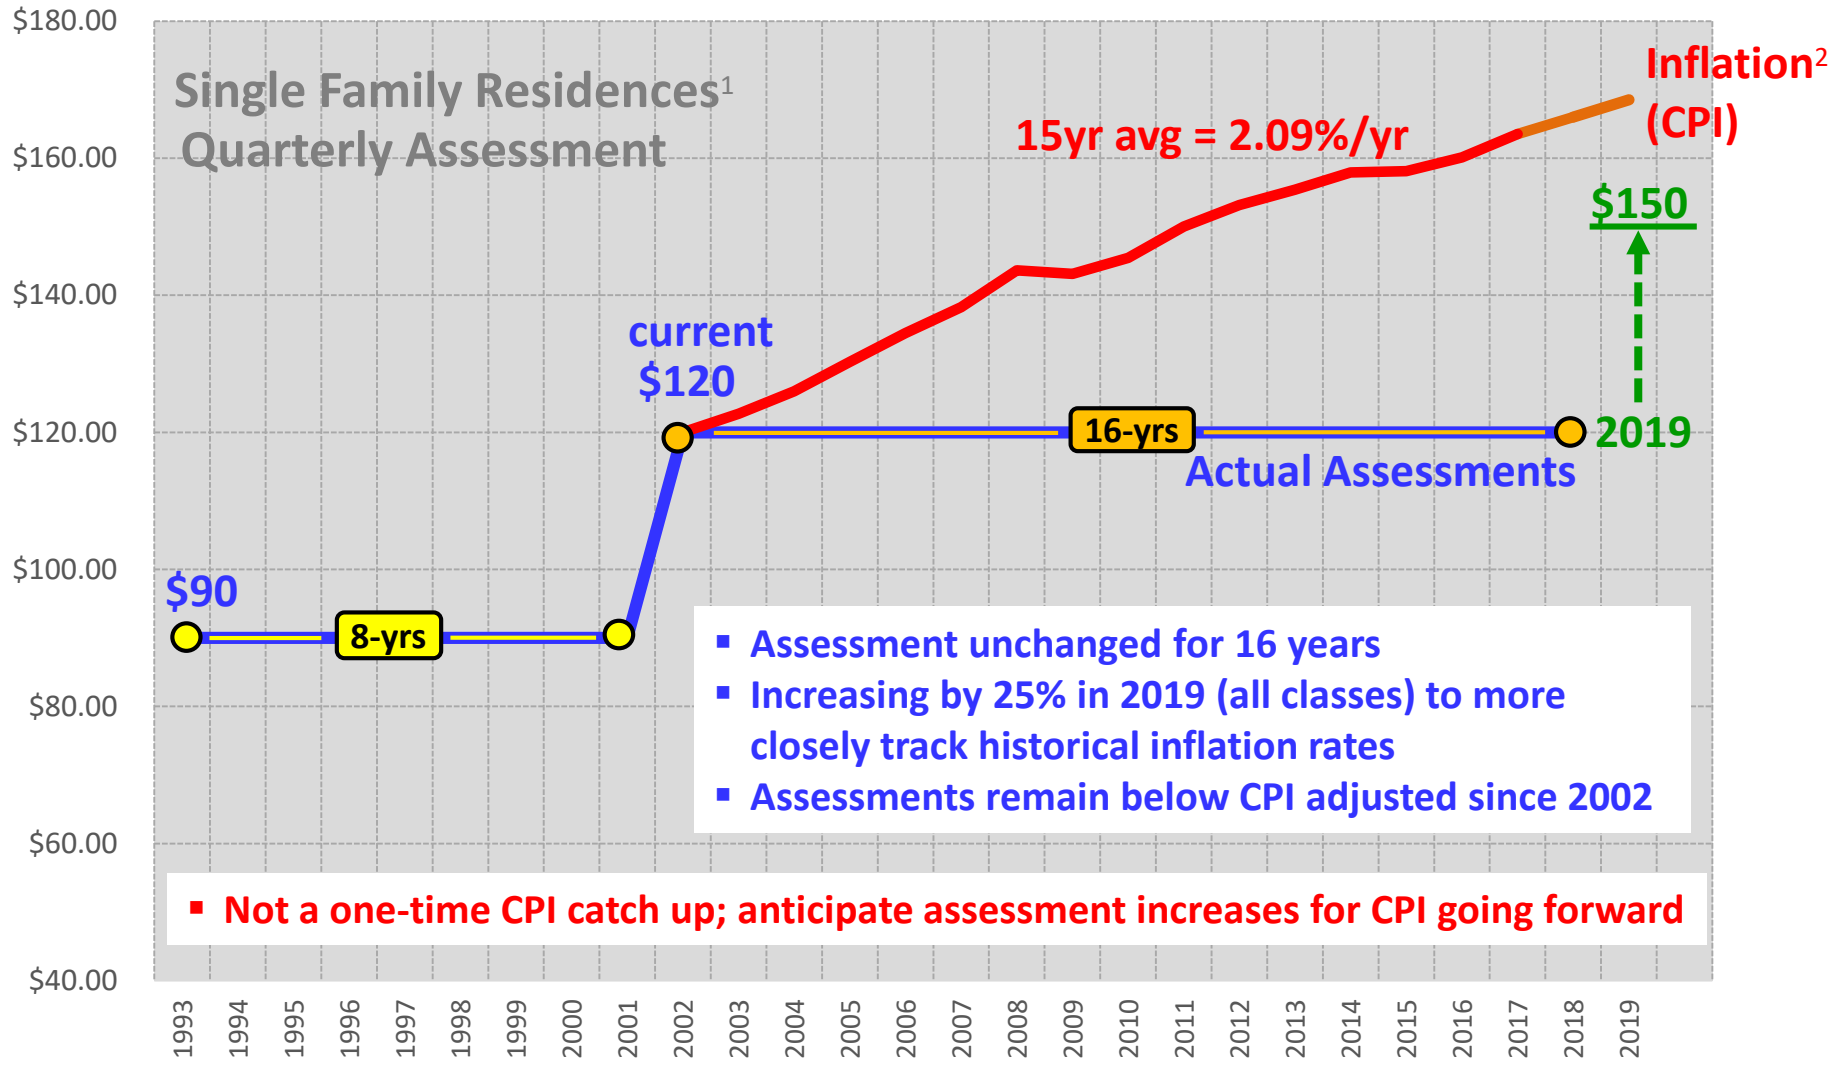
Single Family Residences$^1$
Quarterly Assessment

Inflation$^2$ (CPI)

15yr avg = 2.09%/yr

$150

current $120

16-yrs

2019

Actual Assessments

$90

8-yrs

▪ Assessment unchanged for 16 years
▪ Increasing by 25% in 2019 (all classes) to more closely track historical inflation rates
▪ Assessments remain below CPI adjusted since 2002

▪ Not a one-time CPI catch up; anticipate assessment increases for CPI going forward

$180.00
$160.00
$140.00
$120.00
$100.00
$80.00
$60.00
$40.00

1993 1994 1995 1996 1997 1998 1999 2000 2001 2002 2003 2004 2005 2006 2007 2008 2009 2010 2011 2012 2013 2014 2015 2016 2017 2018 2019